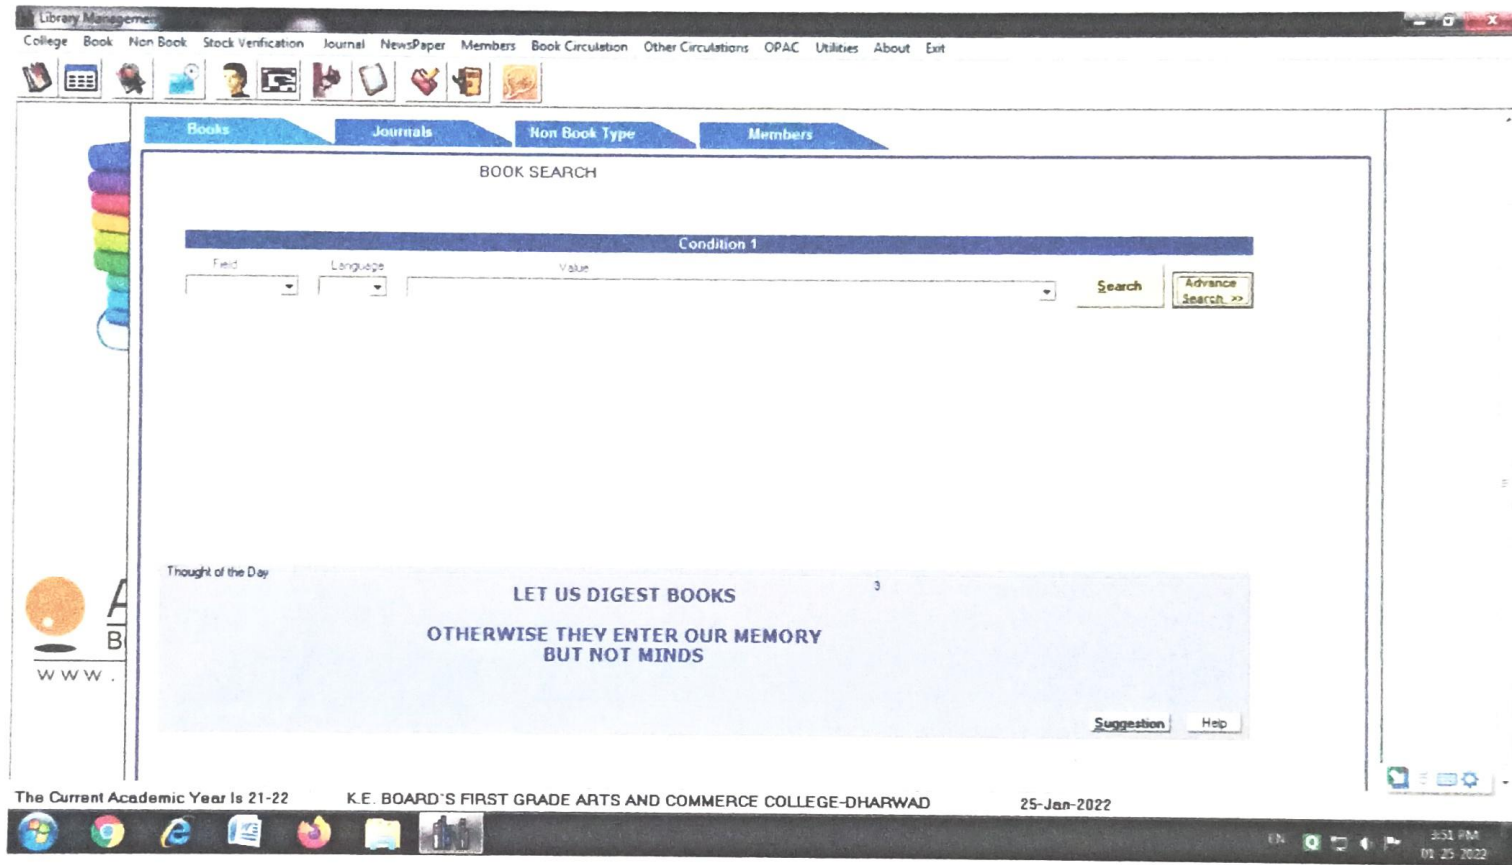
Library Managemen

College Book Non Book Stock Verification Journal NewsPaper Members Book Circulation Other Circulations OPAC Utilities About Exit

Books Journals Non Book Type Members

BOOK SEARCH

Condition 1

Field Language Value

Search

Advance Search >>

A
B
www.

Thought of the Day

3

LET US DIGEST BOOKS

OTHERWISE THEY ENTER OUR MEMORY BUT NOT MINDS

Suggestion Help

The Current Academic Year Is 21-22 K.E. BOARD'S FIRST GRADE ARTS AND COMMERCE COLLEGE-DHARWAD 25-Jan-2022

EN 3:51 PM 01-25-2022